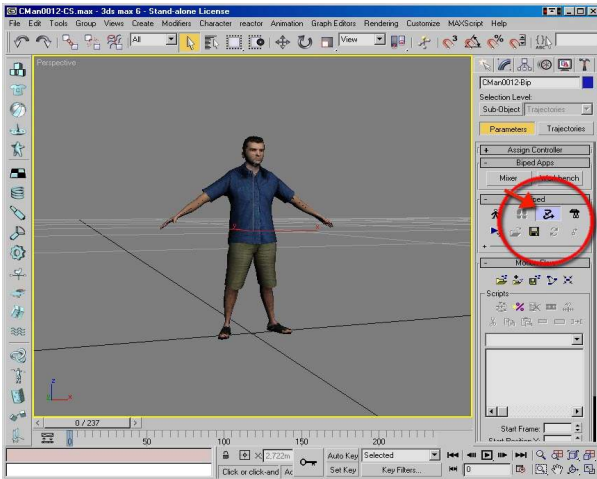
CMan0012-CS.max - 3ds max 6 - Stand-alone License
File Edit Tools Group Views Create Modifiers Character reactor Animation Graph Editors Rendering Customize MAXScript Help
All
View
Perspective
CMan0012-Bip
Selection Level:
Sub-Object Trajectories
Parameters Trajectories
Assign Controller
Biped Apps
Mixer Workbench
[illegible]ed
Mo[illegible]
Scripts
Start Frame:
Start Position Y:
0 / 237
50 100 150 200
X: 2.722m
Auto Key Selected
Click or click-and
Set Key Key Filters...
0